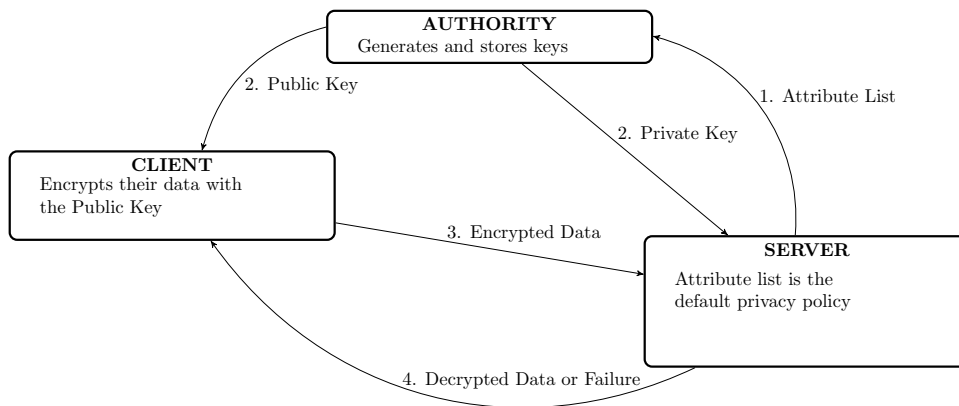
AUTHORITY
Generates and stores keys

2. Public Key

1. Attribute List

2. Private Key

CLIENT
Encrypts their data with the Public Key

3. Encrypted Data

SERVER
Attribute list is the default privacy policy

4. Decrypted Data or Failure